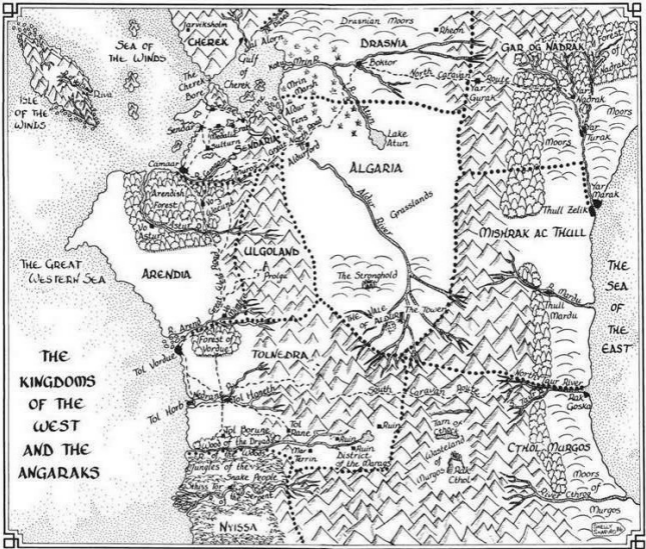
Sea of the Winds
Isle of the Winds
Riva
Cherek
Val Alorn
Gulf of Cherek
The Cherek Bore
Drasnia
Drasnian moors
Boktor
Rheon
Gar og Nadrak
Forest of Gar og Nadrak
North Caravan Route
Yar Gurak
Yar Nadrak
Moors
Yar Turak
Yar Marak
Sendaria
Sendar
Muros
Camaar
Aldurford
Algaria
Lake Atun
Aldur River
Grasslands
Thull Zelik
Mishrak ac Thull
Arendish Forest
Vo Wacune
Vo Astur
Arendia
The Great Western Sea
Ulgoland
Prolgu
The Stronghold
Vale of Aldur
The Tower
The Sea of the East
Thull Mardu
R. Mardu
R. Arend
Vo Mimbre
Forest of Vordue
Tol Vordue
Tol Nedra
Tolnedra
The Kingdoms of the West and the Angaraks
Tol Horb
Tol Honeth
Tol Borune
Wood of the Dryads
Tol Rane
South Caravan Route
Ruin
Rak Goska
Gaur River
Jungles of the Snake People
Ruin District of the Maragas
Tarn of Cthol Murgos
Wastelands of Murgos
Rak Cthol
Cthol Murgos
Moors of Cthol Murgos
River of Cthol
Sthiss Tor
Nyissa
Murgos